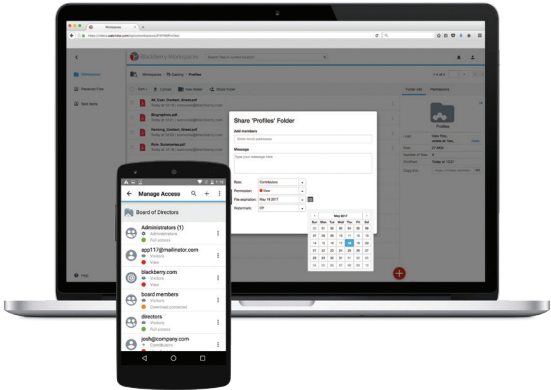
BlackBerry Workspaces

Workspaces

Workspaces > Catalog > Profiles

Share 'Profiles' Folder

Add members

Message

Role: Contributors

Permission: View

File expiration: May 18 2017

Watermark: Off

May 2017

| Sun | Mon | Tue | Wed | Thu | Fri | Sat |
|---|---|---|---|---|---|---|

Profiles

Manage Access

Board of Directors

Administrators (1)
Administrators
Full access

app17@mailinator.com
Visitors
View

blackberry.com
Visitors
View

board members
Visitors
Download protected

directors
Visitors
Full access

josh@company.com
Contributors